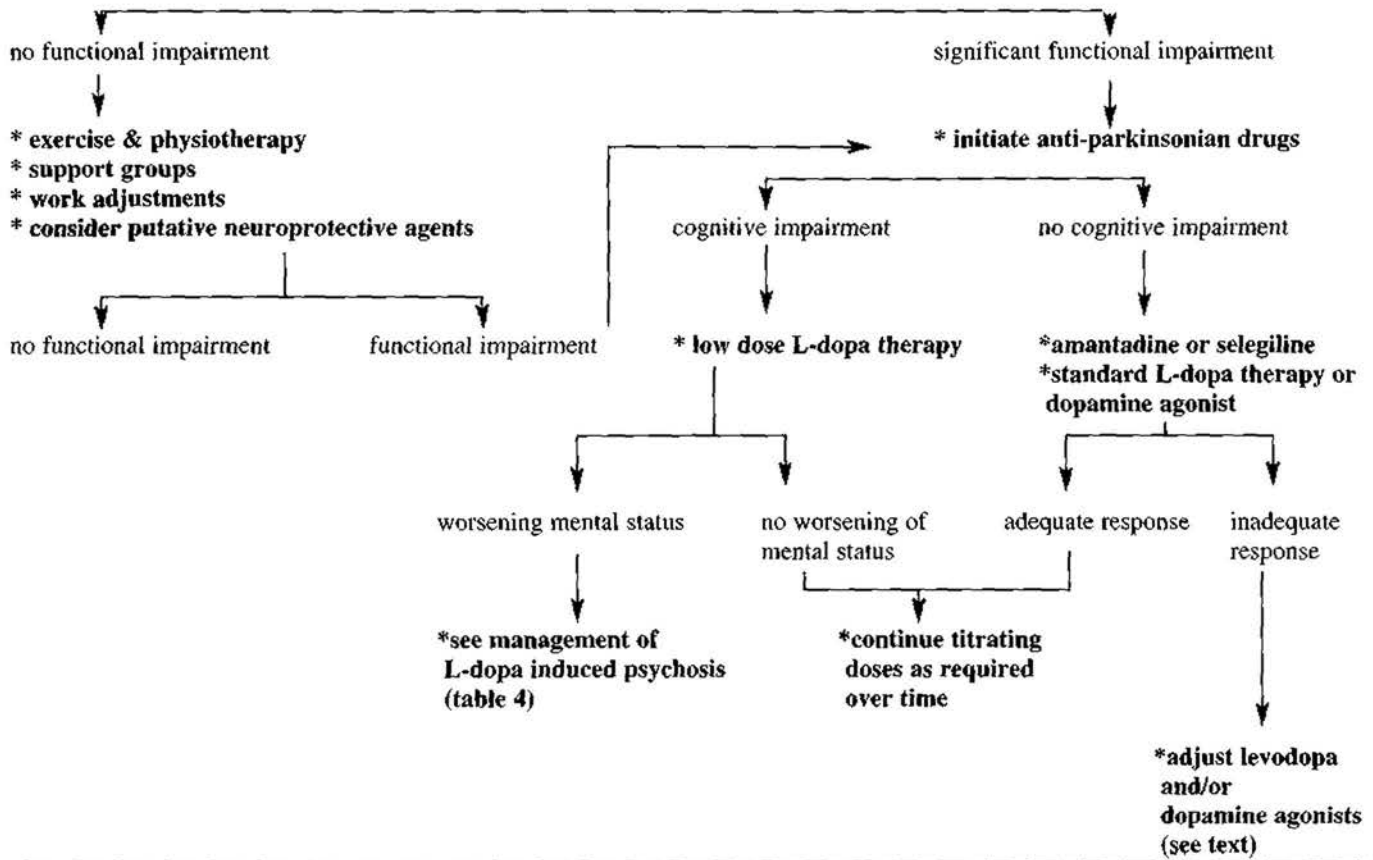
no functional impairment

significant functional impairment

* exercise & physiotherapy
* support groups
* work adjustments
* consider putative neuroprotective agents

* initiate anti-parkinsonian drugs

cognitive impairment

no cognitive impairment

no functional impairment

functional impairment

* low dose L-dopa therapy

*amantadine or selegiline
*standard L-dopa therapy or dopamine agonist

worsening mental status

no worsening of mental status

adequate response

inadequate response

*see management of L-dopa induced psychosis (table 4)

*continue titrating doses as required over time

*adjust levodopa and/or dopamine agonists (see text)